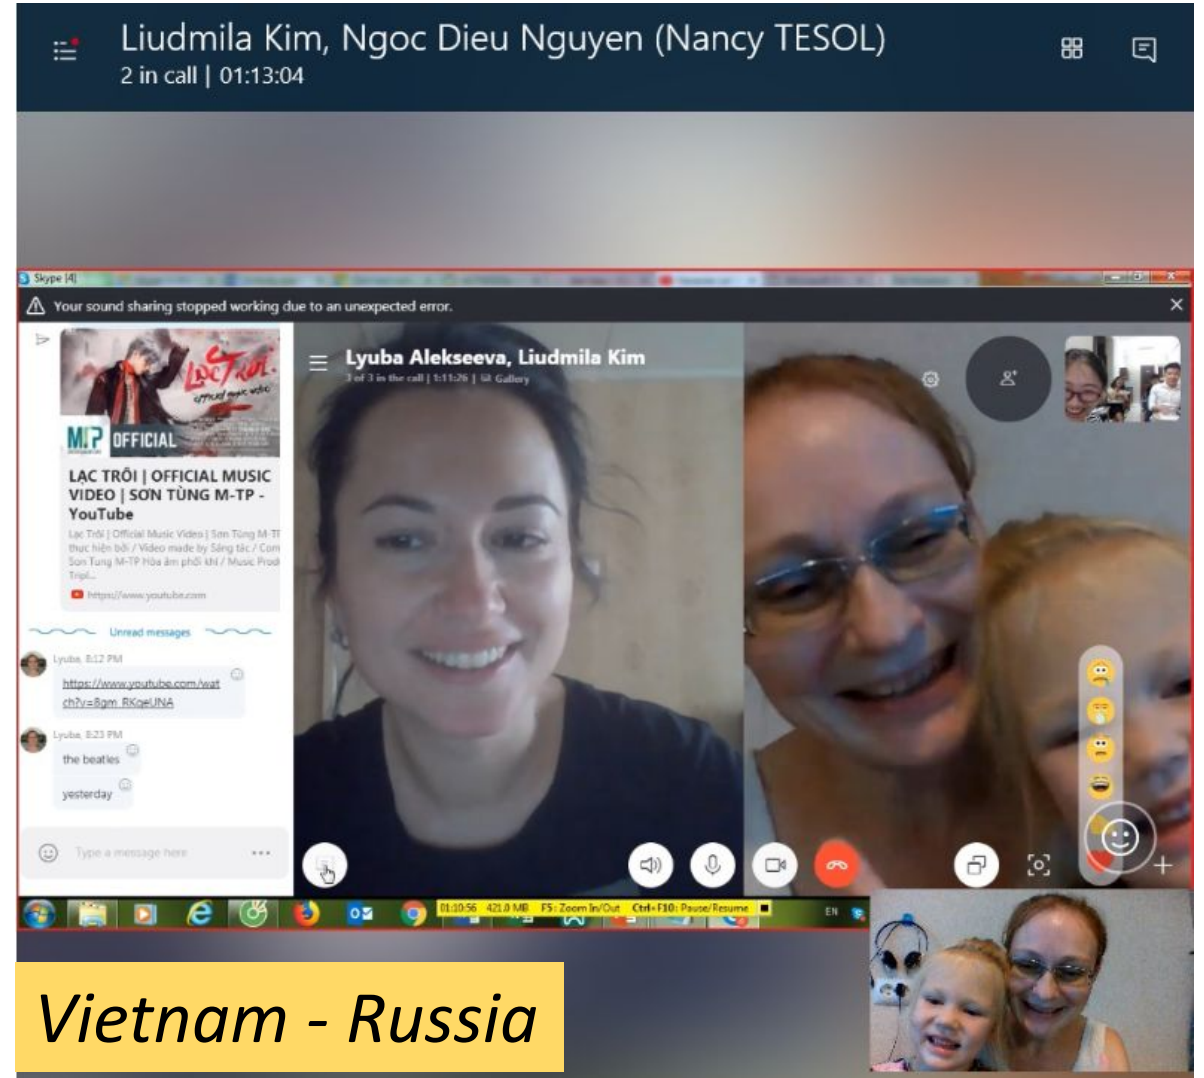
Liudmila Kim, Ngoc Dieu Nguyen (Nancy TESOL)
2 in call | 01:13:04

Skype [4]

Your sound sharing stopped working due to an unexpected error.

Lạc Trôi
official music video

M-TP OFFICIAL

LẠC TRÔI | OFFICIAL MUSIC VIDEO | SƠN TÙNG M-TP - YouTube

Lạc Trôi | Official Music Video | Sơn Tùng M-TP thực hiện bởi / Video made by Sáng tác / Com Sơn Tùng M-TP Hòa âm phối khí / Music Prod Tripl...

https://www.youtube.com

Unread messages

Lyuba, 8:12 PM

https://www.youtube.com/watch?v=8gm_RKqeUNA

Lyuba, 8:23 PM

the beatles

yesterday

Type a message here

Lyuba Alekseeva, Liudmila Kim
3 of 3 in the call | 1:11:26 | Gallery

01:10:56 421.0 MB F5: Zoom In/Out Ctrl+F10: Pause/Resume

EN

Vietnam - Russia